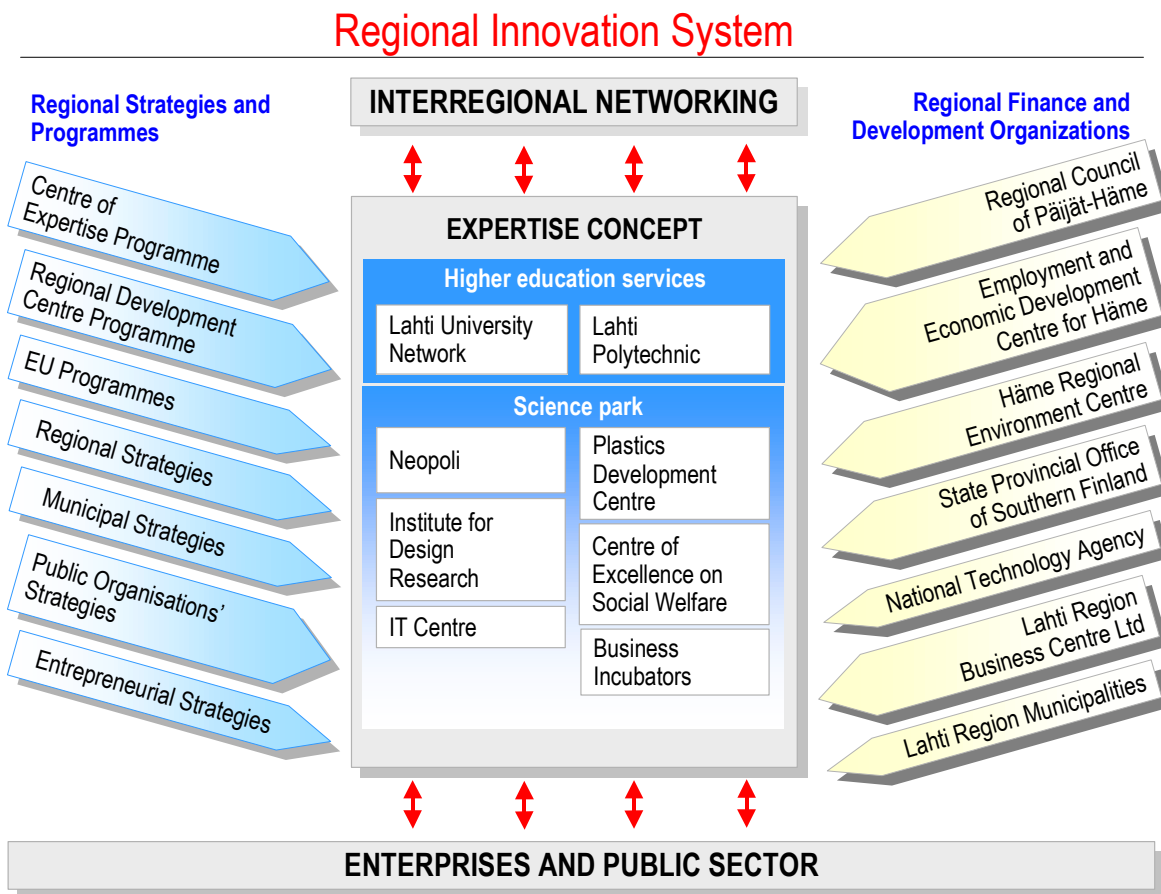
Regional Innovation System

Regional Strategies and Programmes

Centre of Expertise Programme

Regional Development Centre Programme

EU Programmes

Regional Strategies

Municipal Strategies

Public Organisations' Strategies

Entrepreneurial Strategies

INTERREGIONAL NETWORKING

EXPERTISE CONCEPT

Higher education services

Lahti University Network

Lahti Polytechnic

Science park

Neopoli

Plastics Development Centre

Institute for Design Research

Centre of Excellence on Social Welfare

IT Centre

Business Incubators

Regional Finance and Development Organizations

Regional Council of Päijät-Häme

Employment and Economic Development Centre for Häme

Häme Regional Environment Centre

State Provincial Office of Southern Finland

National Technology Agency

Lahti Region Business Centre Ltd

Lahti Region Municipalities

ENTERPRISES AND PUBLIC SECTOR